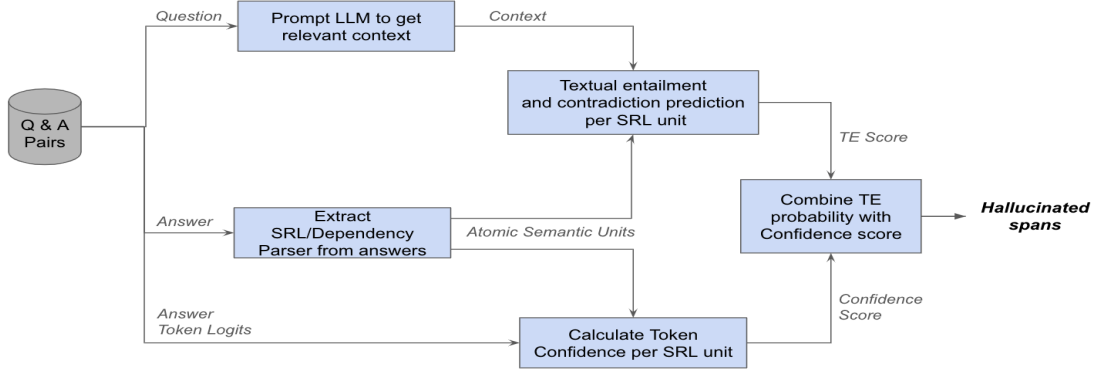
Q & A Pairs

Question

Prompt LLM to get relevant context

Context

Textual entailment and contradiction prediction per SRL unit

TE Score

Answer

Extract SRL/Dependency Parser from answers

Atomic Semantic Units

Combine TE probability with Confidence score

Hallucinated spans

Answer Token Logits

Calculate Token Confidence per SRL unit

Confidence Score